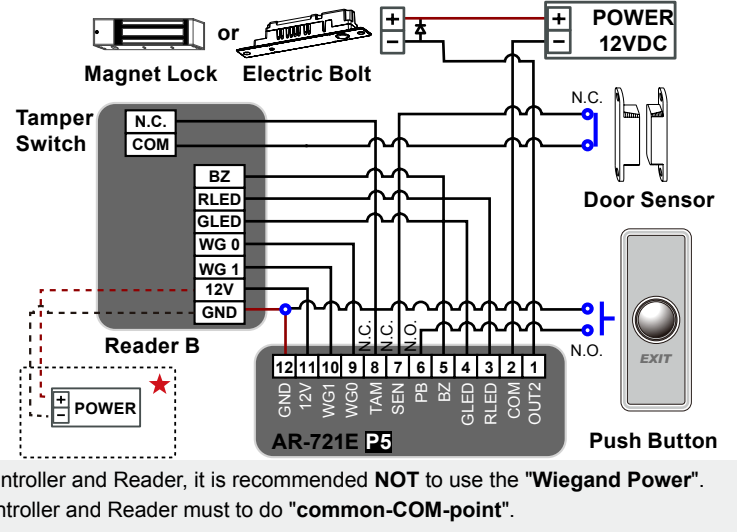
or

Magnet Lock Electric Bolt

POWER 12VDC

+
−

+
−

Tamper Switch

N.C.
COM

BZ
RLED
GLED
WG 0
WG 1
12V
GND

Reader B

N.C.

Door Sensor

Push Button

EXIT

N.O.

+
−
POWER

12 11 10 9 8 7 6 5 4 3 2 1

GND 12V WG1 WG0 TAM SEN PB BZ GLED RLED COM OUT2

N.C. N.C. N.O.

AR-721E P5

ntroller and Reader, it is recommended **NOT** to use the "**Wiegand Power**".
ntroller and Reader must to do "**common-COM-point**".